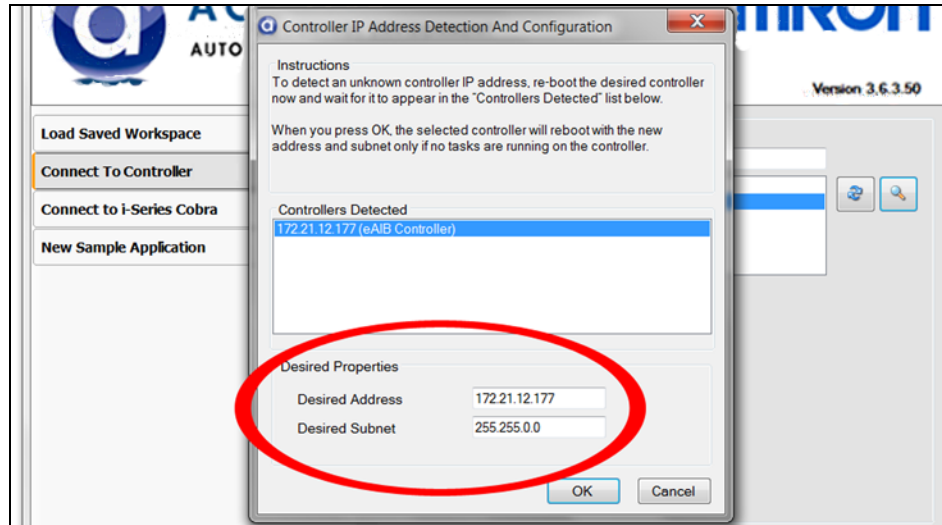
AUTO

Version 3.6.3.50

Load Saved Workspace

Connect To Controller

Connect to i-Series Cobra

New Sample Application

Controller IP Address Detection And Configuration

Instructions

To detect an unknown controller IP address, re-boot the desired controller now and wait for it to appear in the "Controllers Detected" list below.

When you press OK, the selected controller will reboot with the new address and subnet only if no tasks are running on the controller.

Controllers Detected

172.21.12.177 (eAIB Controller)

Desired Properties

Desired Address 172.21.12.177

Desired Subnet 255.255.0.0

OK

Cancel